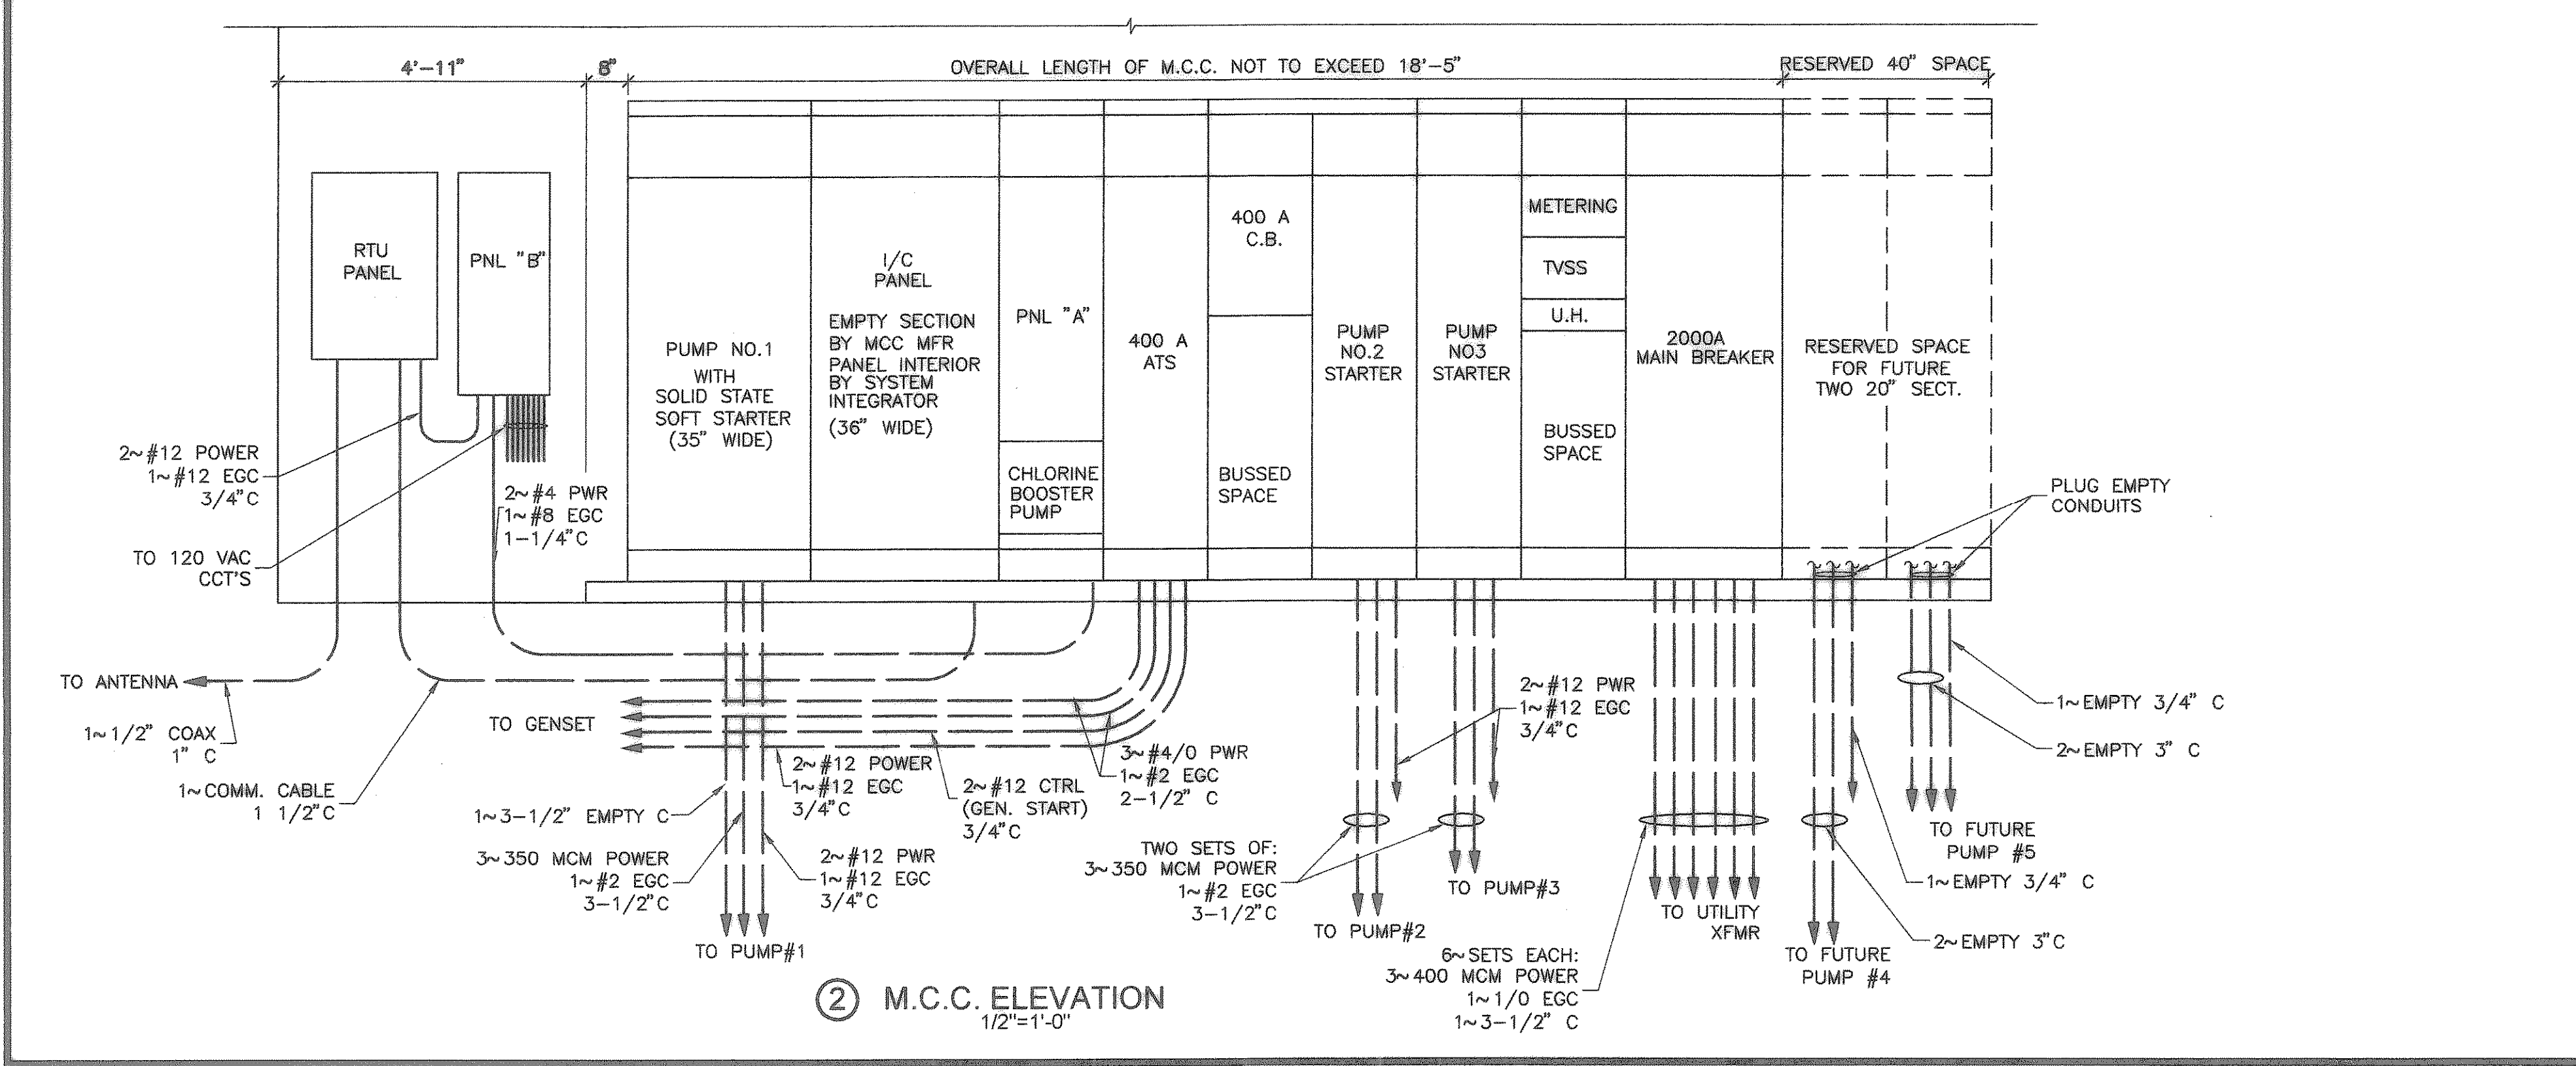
4'-11"

8"

OVERALL LENGTH OF M.C.C. NOT TO EXCEED 18'-5"

RESERVED 40" SPACE

RTU PANEL

PNL "B"

PUMP NO.1 WITH SOLID STATE SOFT STARTER (35" WIDE)

I/C PANEL

EMPTY SECTION BY MCC MFR PANEL INTERIOR BY SYSTEM INTEGRATOR (36" WIDE)

PNL "A"

CHLORINE BOOSTER PUMP

400 A ATS

400 A C.B.

BUSSED SPACE

PUMP NO.2 STARTER

PUMP NO3 STARTER

METERING

TVSS

U.H.

BUSSED SPACE

2000A MAIN BREAKER

RESERVED SPACE FOR FUTURE TWO 20" SECT.

PLUG EMPTY CONDUITS

2~#12 POWER
1~#12 EGC
3/4"C

2~#4 PWR
1~#8 EGC
1-1/4"C

TO 120 VAC CCT'S

TO ANTENNA

1~1/2" COAX
1" C

TO GENSET

1~COMM. CABLE
1 1/2"C

1~3-1/2" EMPTY C

2~#12 POWER
1~#12 EGC
3/4"C

2~#12 CTRL
(GEN. START)
3/4"C

3~#4/0 PWR
1~#2 EGC
2-1/2" C

2~#12 PWR
1~#12 EGC
3/4"C

3~350 MCM POWER
1~#2 EGC
3-1/2"C

2~#12 PWR
1~#12 EGC
3/4"C

TO PUMP#1

TWO SETS OF:
3~350 MCM POWER
1~#2 EGC
3-1/2"C

TO PUMP#2

TO PUMP#3

TO UTILITY XFMR

6~SETS EACH:
3~400 MCM POWER
1~1/0 EGC
1~3-1/2" C

TO FUTURE PUMP #4

TO FUTURE PUMP #5

1~EMPTY 3/4" C

2~EMPTY 3" C

1~EMPTY 3/4" C

2~EMPTY 3"C

② M.C.C. ELEVATION
1/2"=1'-0"